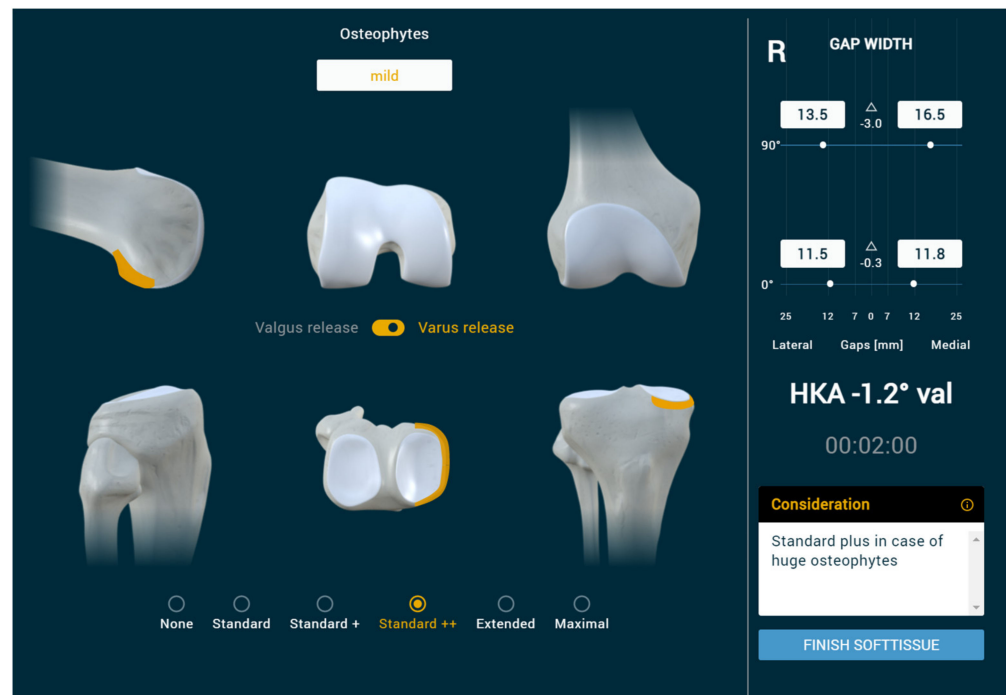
Osteophytes

mild

Valgus release Varus release

None Standard Standard + Standard ++ Extended Maximal

R GAP WIDTH

13.5 △ -3.0 16.5

90°

11.5 △ -0.3 11.8

0°

25 12 7 0 7 12 25

Lateral Gaps [mm] Medial

HKA -1.2° val

00:02:00

Consideration

Standard plus in case of huge osteophytes

FINISH SOFTTISSUE